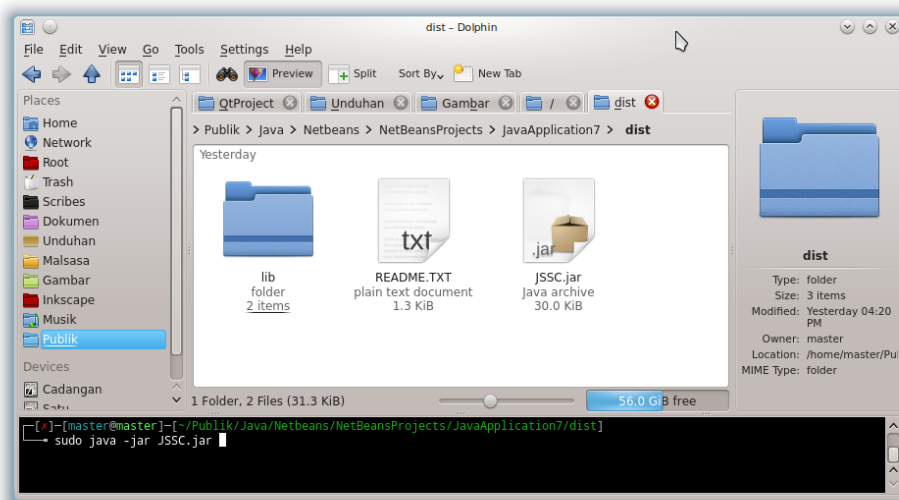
dist – Dolphin

File Edit View Go Tools Settings Help

Preview Split Sort By New Tab

Places
Home
Network
Root
Trash
Scribes
Dokumen
Unduhan
Malsasa
Gambar
Inkscape
Musik
Publik

Devices
Cadangan
Satu

QtProject Unduhan Gambar / dist

> Publik > Java > Netbeans > NetBeansProjects > JavaApplication7 > dist

Yesterday

lib
folder
2 items

txt
README.TXT
plain text document
1.3 KiB

.jar
JSSC.jar
Java archive
30.0 KiB

1 Folder, 2 Files (31.3 KiB)

56.0 GiB free

dist
Type: folder
Size: 3 items
Modified: Yesterday 04:20 PM
Owner: master
Location: /home/master/Pul
MIME Type: folder

┌─[✗]─[master@master]─[~/Publik/Java/Netbeans/NetBeansProjects/JavaApplication7/dist]
└──╼ sudo java -jar JSSC.jar